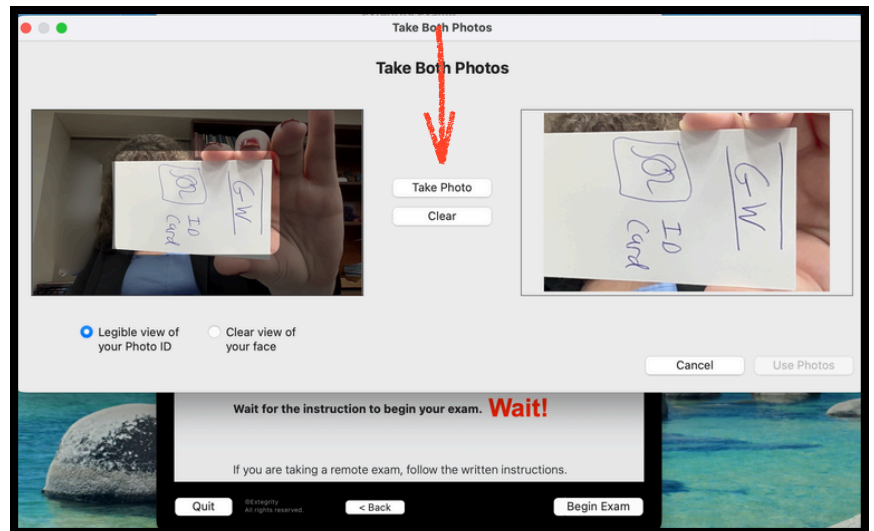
Take Both Photos

Take Both Photos

GW
ID
Card

Take Photo

Clear

GW
ID
Card

Legible view of your Photo ID

Clear view of your face

Cancel

Use Photos

Wait for the instruction to begin your exam. Wait!

If you are taking a remote exam, follow the written instructions.

Quit

©Extegrity
All rights reserved.

< Back

Begin Exam